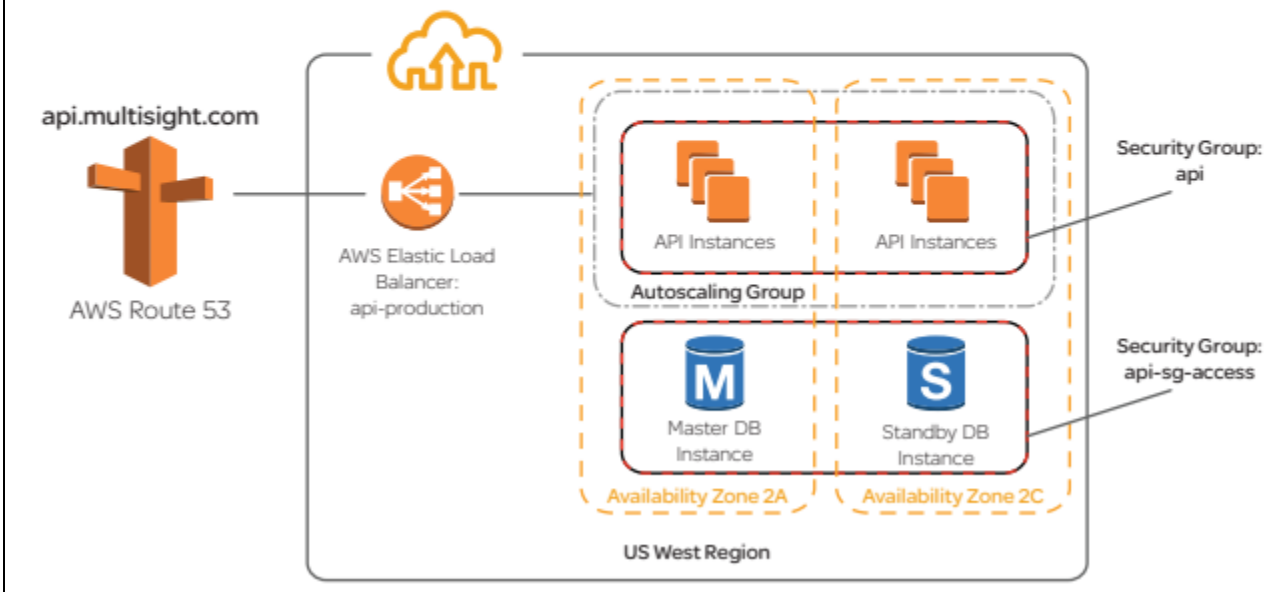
api.multisight.com

AWS Route 53

AWS Elastic Load Balancer: api-production

API Instances

API Instances

Autoscaling Group

Security Group: api

M

Master DB Instance

S

Standby DB Instance

Security Group: api-sg-access

Availability Zone 2A

Availability Zone 2C

US West Region